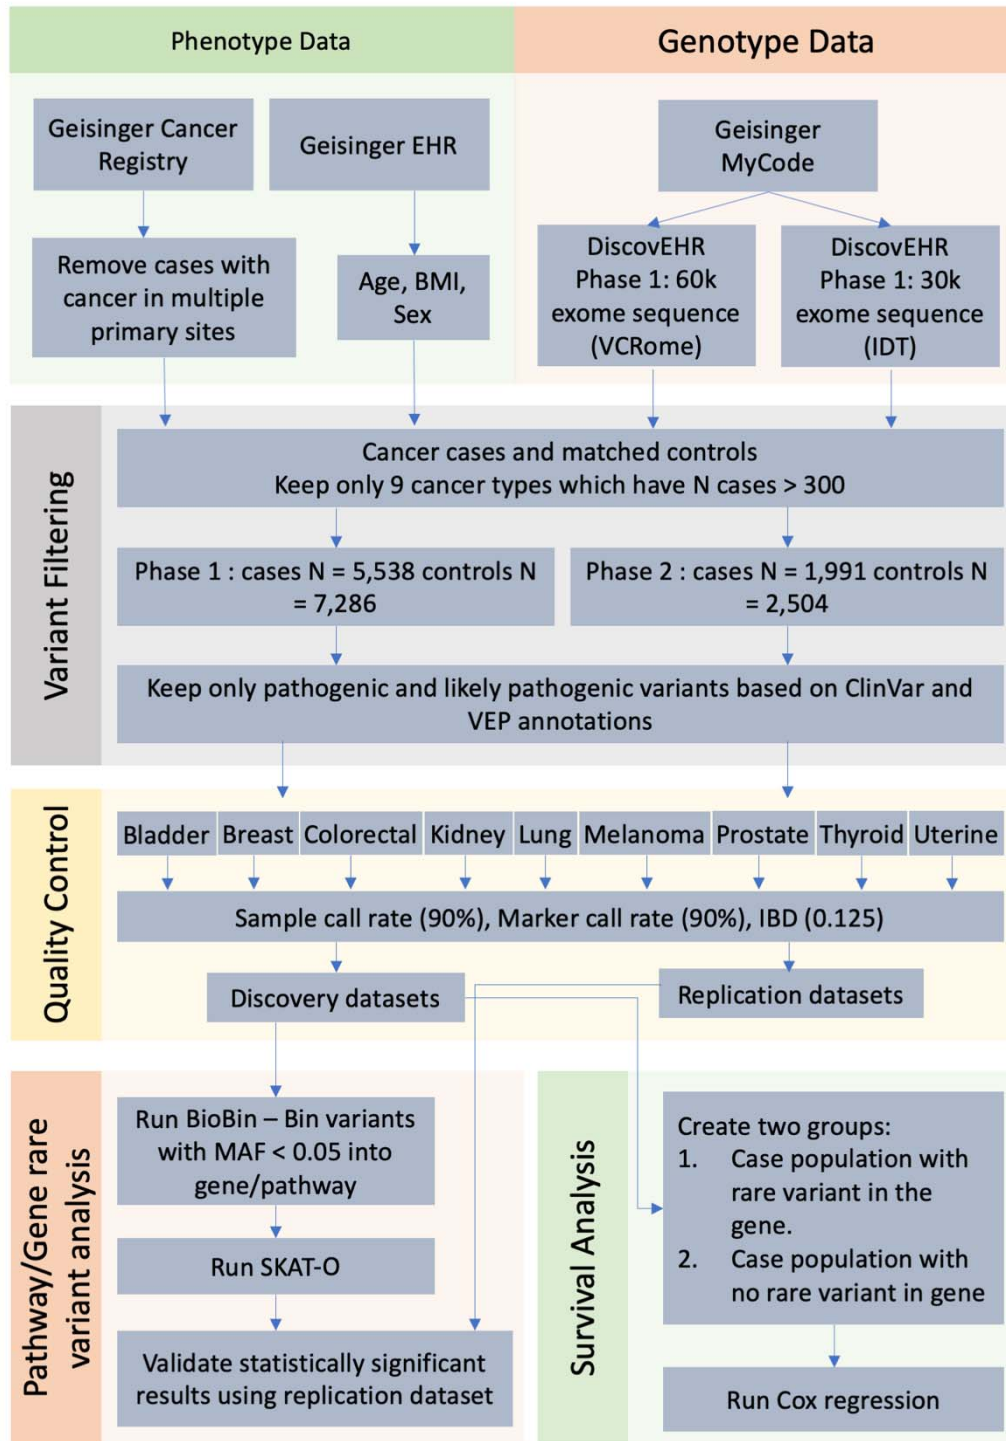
Phenotype Data

Genotype Data

Geisinger Cancer Registry

Geisinger EHR

Geisinger MyCode

Remove cases with cancer in multiple primary sites

Age, BMI, Sex

DiscovEHR Phase 1: 60k exome sequence (VCRome)

DiscovEHR Phase 1: 30k exome sequence (IDT)

Variant Filtering

Cancer cases and matched controls
Keep only 9 cancer types which have N cases > 300

Phase 1 : cases N = 5,538 controls N = 7,286

Phase 2 : cases N = 1,991 controls N = 2,504

Keep only pathogenic and likely pathogenic variants based on ClinVar and VEP annotations

Quality Control

| Bladder | Breast | Colorectal | Kidney | Lung | Melanoma | Prostate | Thyroid | Uterine |
|---|---|---|---|---|---|---|---|---|

Sample call rate (90%), Marker call rate (90%), IBD (0.125)

Discovery datasets

Replication datasets

Pathway/Gene rare variant analysis

Run BioBin – Bin variants with MAF < 0.05 into gene/pathway

Run SKAT-O

Validate statistically significant results using replication dataset

Survival Analysis

Create two groups:
1. Case population with rare variant in the gene.
2. Case population with no rare variant in gene

Run Cox regression